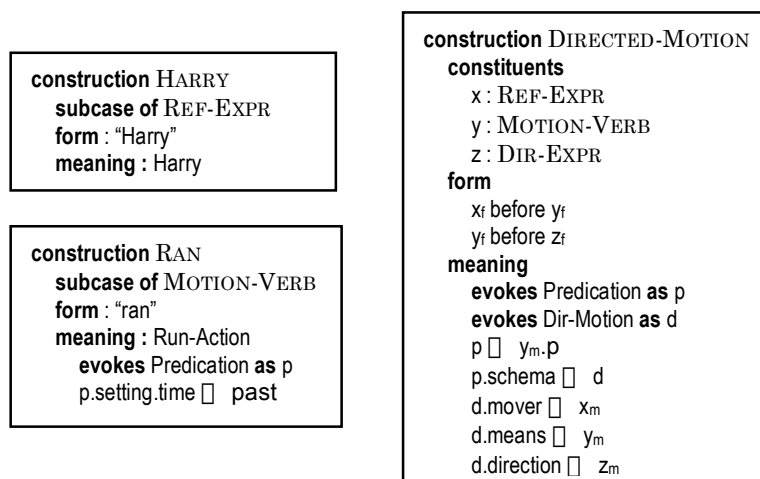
construction HARRY
subcase of REF-EXPR
form : "Harry"
meaning : Harry

construction RAN
subcase of MOTION-VERB
form : "ran"
meaning : Run-Action
evokes Predication as p
p.setting.time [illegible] past

construction DIRECTED-MOTION
constituents
x : REF-EXPR
y : MOTION-VERB
z : DIR-EXPR
form
$x_f$ before $y_f$
$y_f$ before $z_f$
meaning
evokes Predication as p
evokes Dir-Motion as d
p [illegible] $y_m$.p
p.schema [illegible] d
d.mover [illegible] $x_m$
d.means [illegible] $y_m$
d.direction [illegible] $z_m$